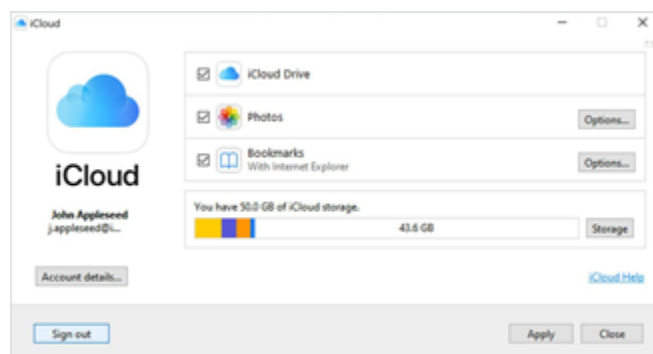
iCloud

iCloud

John Appleseed
j.appleseed@i...

Account details...

iCloud Drive

Photos
Options...

Bookmarks
With Internet Explorer
Options...

You have 50.0 GB of iCloud storage.
43.6 GB
Storage

iCloud Help

Sign out

Apply
Close